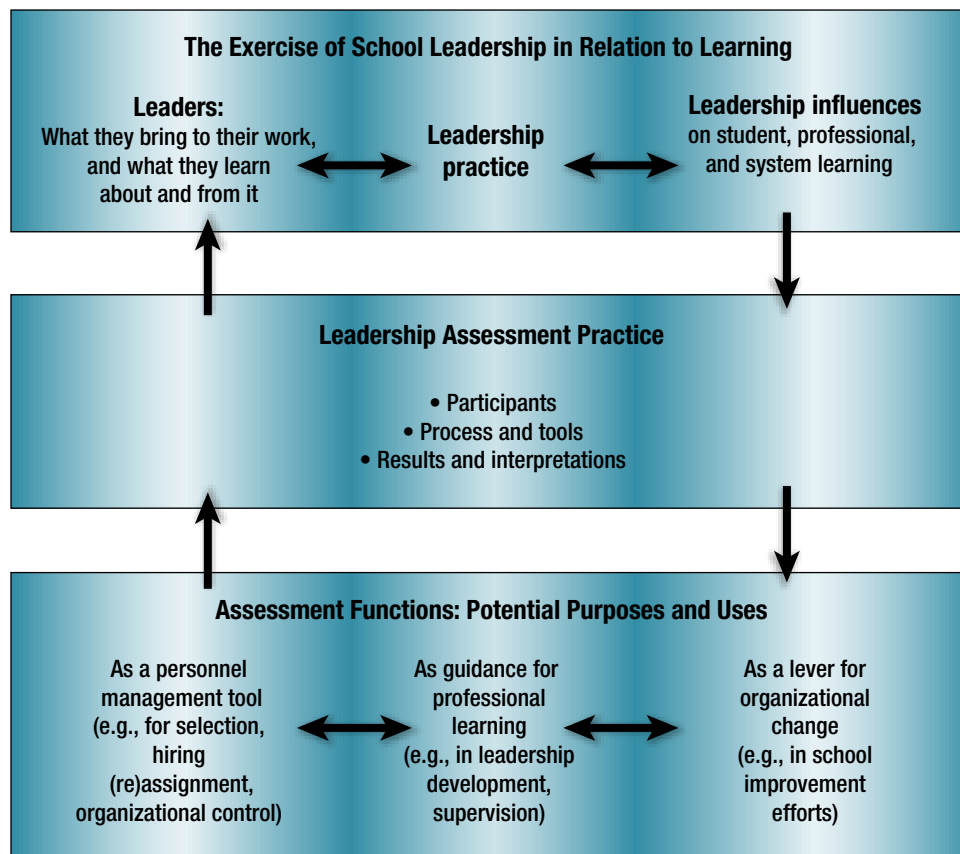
The Exercise of School Leadership in Relation to Learning

Leaders:
What they bring to their work, and what they learn about and from it

Leadership practice

Leadership influences
on student, professional, and system learning

Leadership Assessment Practice

• Participants
• Process and tools
• Results and interpretations

Assessment Functions: Potential Purposes and Uses

As a personnel management tool (e.g., for selection, hiring (re)assignment, organizational control)

As guidance for professional learning (e.g., in leadership development, supervision)

As a lever for organizational change (e.g., in school improvement efforts)